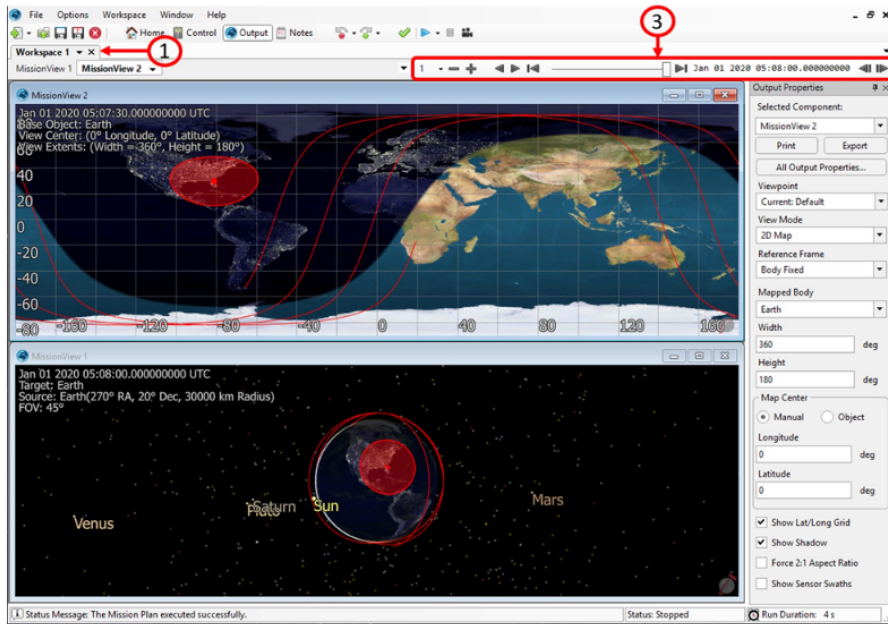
File Options Workspace Window Help

Home Control Output Notes

Workspace 1

1

3

MissionView 1 MissionView 2

1

Jan 01 2020 05:08:00.000000000

MissionView 2

Jan 01 2020 05:07:30.000000000 UTC
Base Object: Earth
View Center: (0° Longitude, 0° Latitude)
View Extents: (Width = 360°, Height = 180°)

60
40
20
0
-20
-40
-60
-80
-160 -120 -80 -40 0 40 80 120 160

MissionView 1

Jan 01 2020 05:08:00.000000000 UTC
Target: Earth
Source: Earth(270° RA, 20° Dec, 30000 km Radius)
FOV: 45°

Venus
Saturn
Pluto
Sun
Mars

Output Properties

Selected Component:
MissionView 2
Print
Export
All Output Properties...
Viewpoint
Current: Default
View Mode
2D Map
Reference Frame
Body Fixed
Mapped Body
Earth
Width
360 deg
Height
180 deg
Map Center
Manual
Object
Longitude
0 deg
Latitude
0 deg
Show Lat/Long Grid
Show Shadow
Force 2:1 Aspect Ratio
Show Sensor Swaths

Status Message: The Mission Plan executed successfully.
Status: Stopped
Run Duration: 4 s